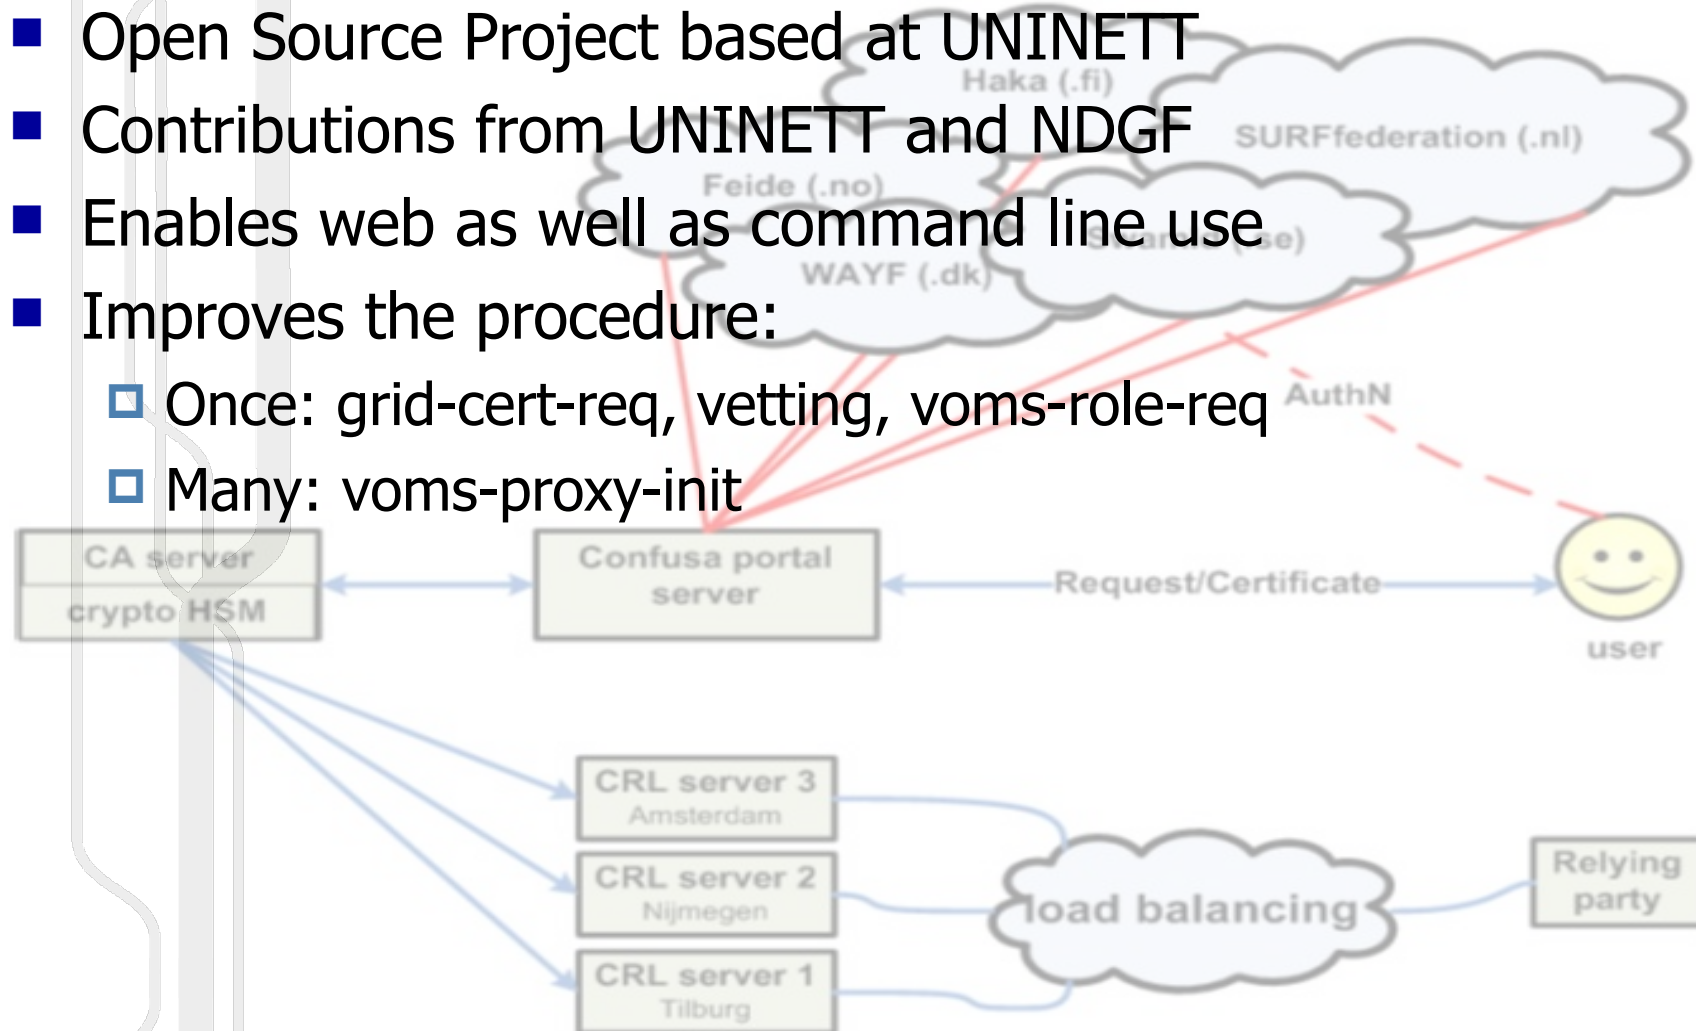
- Open Source Project based at UNINETT
- Contributions from UNINETT and NDGF
- Enables web as well as command line use
- Improves the procedure:
  - Once: grid-cert-req, vetting, voms-role-req
  - Many: voms-proxy-init

Haka (.fi)

SURFfederation (.nl)

Feide (.no)

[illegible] (.se)

WAYF (.dk)

AuthN

CA server

crypto HSM

Confusa portal server

Request/Certificate

user

CRL server 3
Amsterdam

CRL server 2
Nijmegen

CRL server 1
Tilburg

load balancing

Relying party